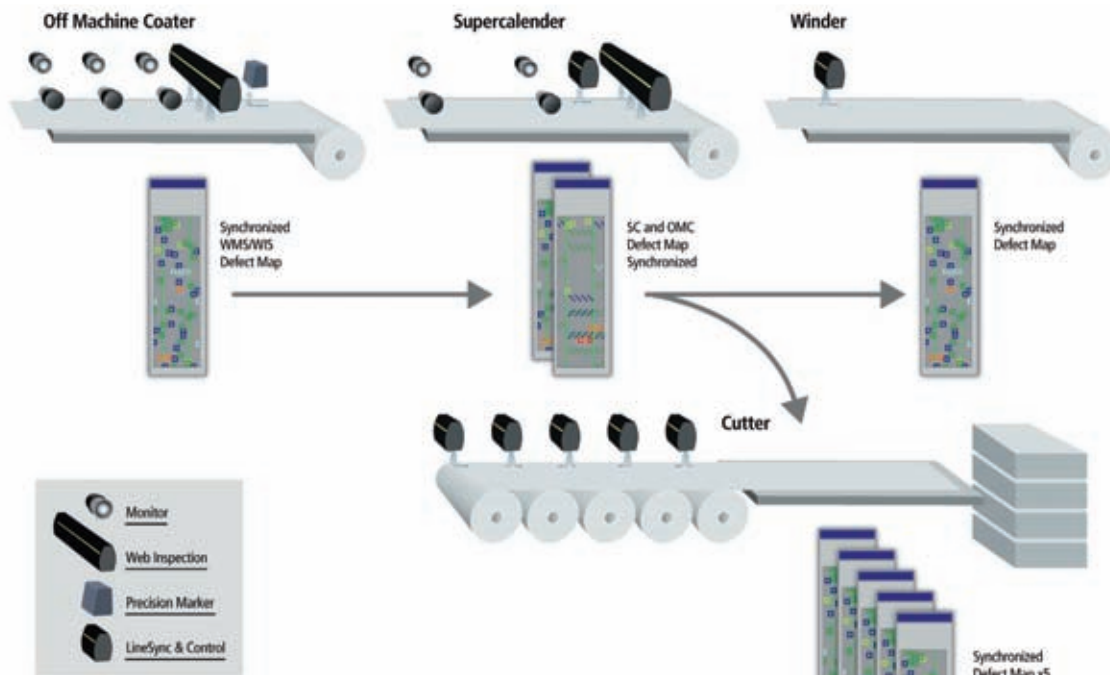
Off Machine Coater

Supercalender

Winder

Synchronized WMS/WIS Defect Map

SC and OMC Defect Map Synchronized

Synchronized Defect Map

Cutter

Monitor

Web Inspection

Precision Marker

LineSync & Control

Synchronized Defect Map x5